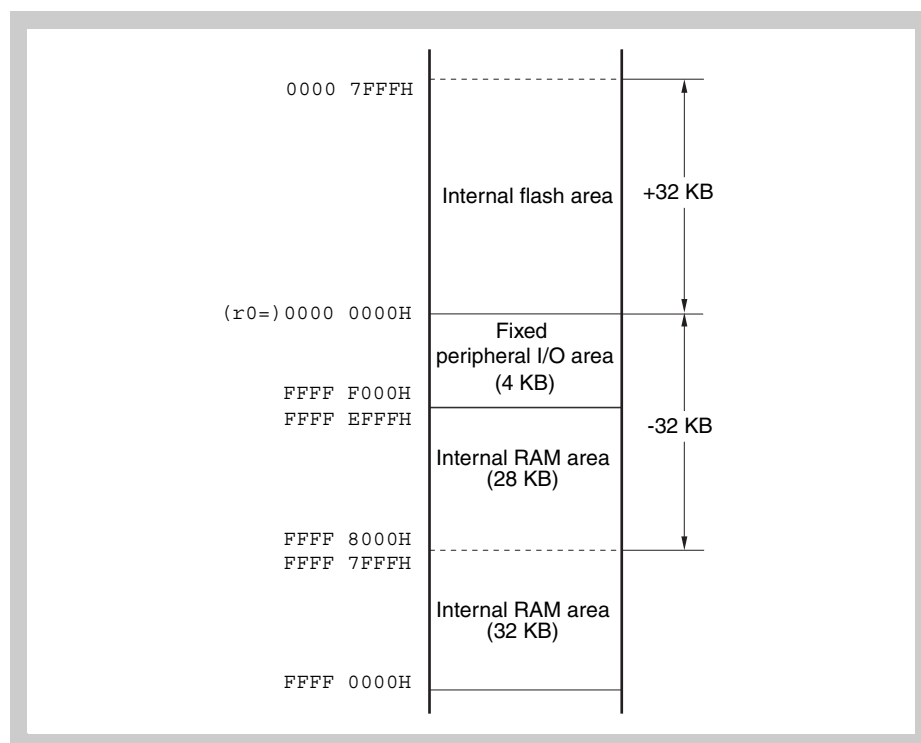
0000 7FFFH

Internal flash area

+32 KB

(r0=)0000 0000H

Fixed peripheral I/O area (4 KB)

FFFF F000H
FFFF EFFFH

-32 KB

Internal RAM area (28 KB)

FFFF 8000H
FFFF 7FFFH

Internal RAM area (32 KB)

FFFF 0000H